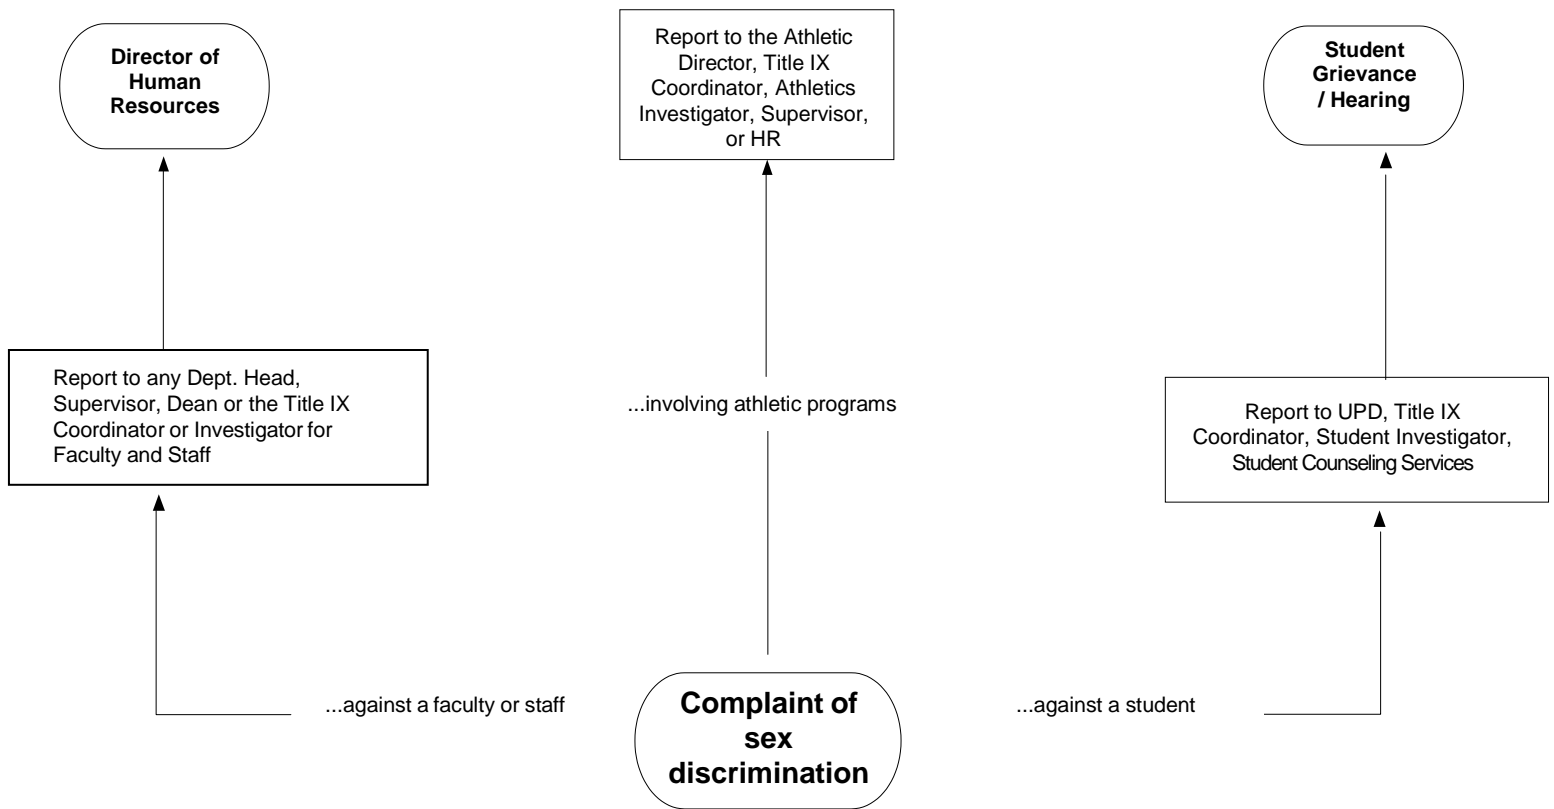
Director of Human Resources

Report to the Athletic Director, Title IX Coordinator, Athletics Investigator, Supervisor, or HR

Student Grievance / Hearing

Report to any Dept. Head, Supervisor, Dean or the Title IX Coordinator or Investigator for Faculty and Staff

...involving athletic programs

Report to UPD, Title IX Coordinator, Student Investigator, Student Counseling Services

...against a faculty or staff

Complaint of sex discrimination

...against a student